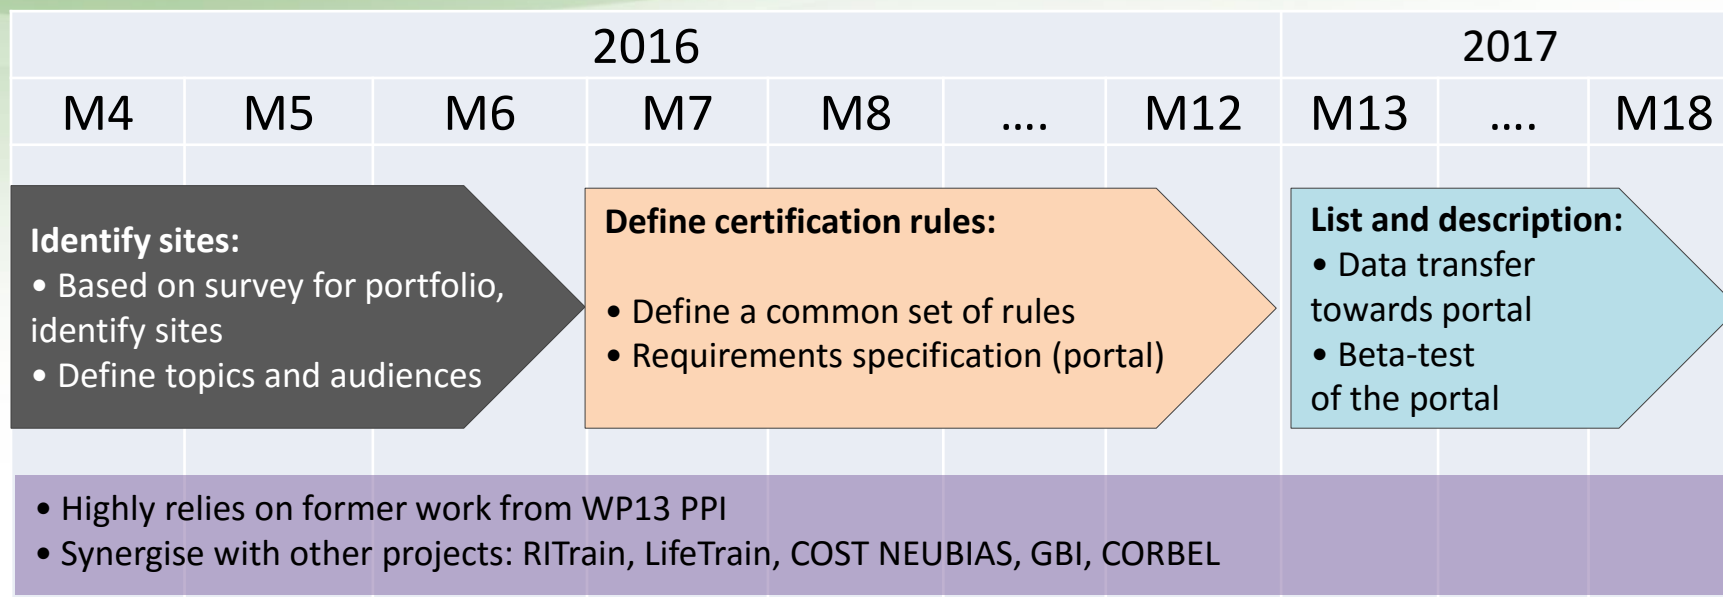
| 2016 | | | | | | | 2017 | | |
|---|---|---|---|---|---|---|---|---|---|
| M4 | M5 | M6 | M7 | M8 | .... | M12 | M13 | .... | M18 |

**Identify sites:**
• Based on survey for portfolio, identify sites
• Define topics and audiences

**Define certification rules:**

• Define a common set of rules
• Requirements specification (portal)

**List and description:**
• Data transfer towards portal
• Beta-test of the portal

• Highly relies on former work from WP13 PPI
• Synergise with other projects: RITrain, LifeTrain, COST NEUBIAS, GBI, CORBEL